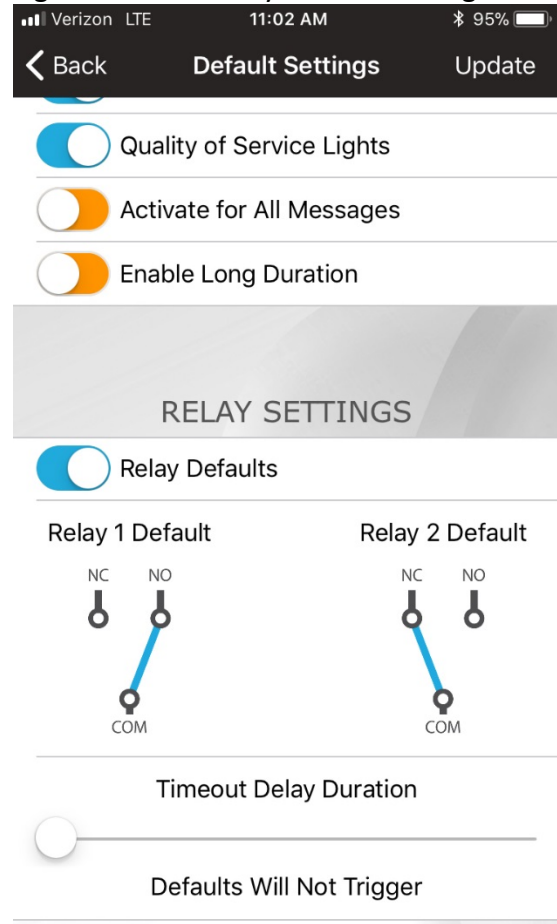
Verizon LTE 11:02 AM 95%

Back Default Settings Update

Quality of Service Lights

Activate for All Messages

Enable Long Duration

RELAY SETTINGS

Relay Defaults

Relay 1 Default

NC NO

COM

Relay 2 Default

NC NO

COM

Timeout Delay Duration

Defaults Will Not Trigger